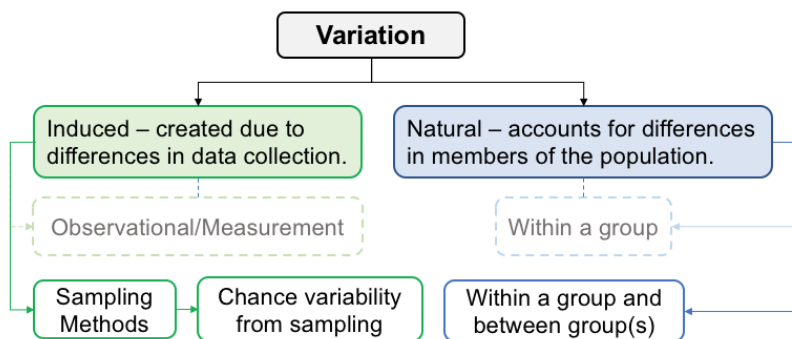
Variation

Induced – created due to differences in data collection.

Natural – accounts for differences in members of the population.

Observational/Measurement

Within a group

Sampling Methods

Chance variability from sampling

Within a group and between group(s)